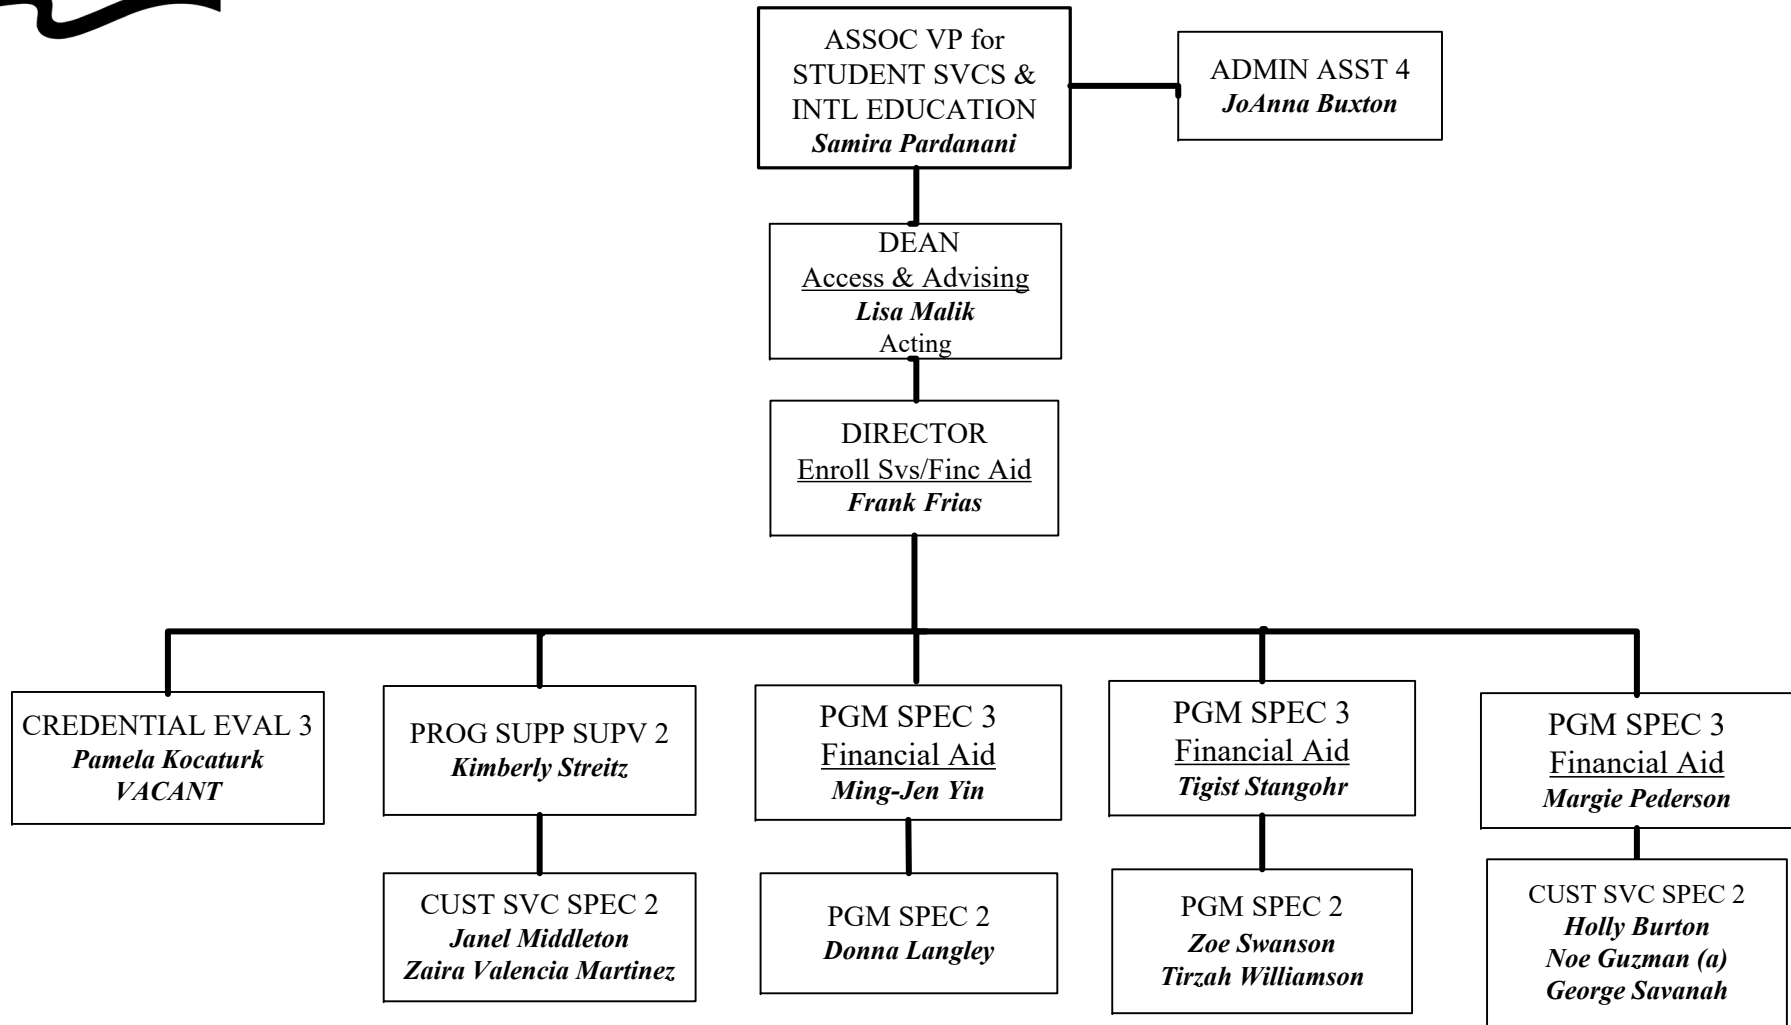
ASSOC VP for STUDENT SVCS & INTL EDUCATION
Samira Pardanani

ADMIN ASST 4
JoAnna Buxton

DEAN
Access & Advising
Lisa Malik
Acting

DIRECTOR
Enroll Svs/Finc Aid
Frank Frias

CREDENTIAL EVAL 3
Pamela Kocaturk
VACANT

PROG SUPP SUPV 2
Kimberly Streitz

PGM SPEC 3
Financial Aid
Ming-Jen Yin

PGM SPEC 3
Financial Aid
Tigist Stangohr

PGM SPEC 3
Financial Aid
Margie Pederson

CUST SVC SPEC 2
Janel Middleton
Zaira Valencia Martinez

PGM SPEC 2
Donna Langley

PGM SPEC 2
Zoe Swanson
Tirzah Williamson

CUST SVC SPEC 2
Holly Burton
Noe Guzman (a)
George Savanah